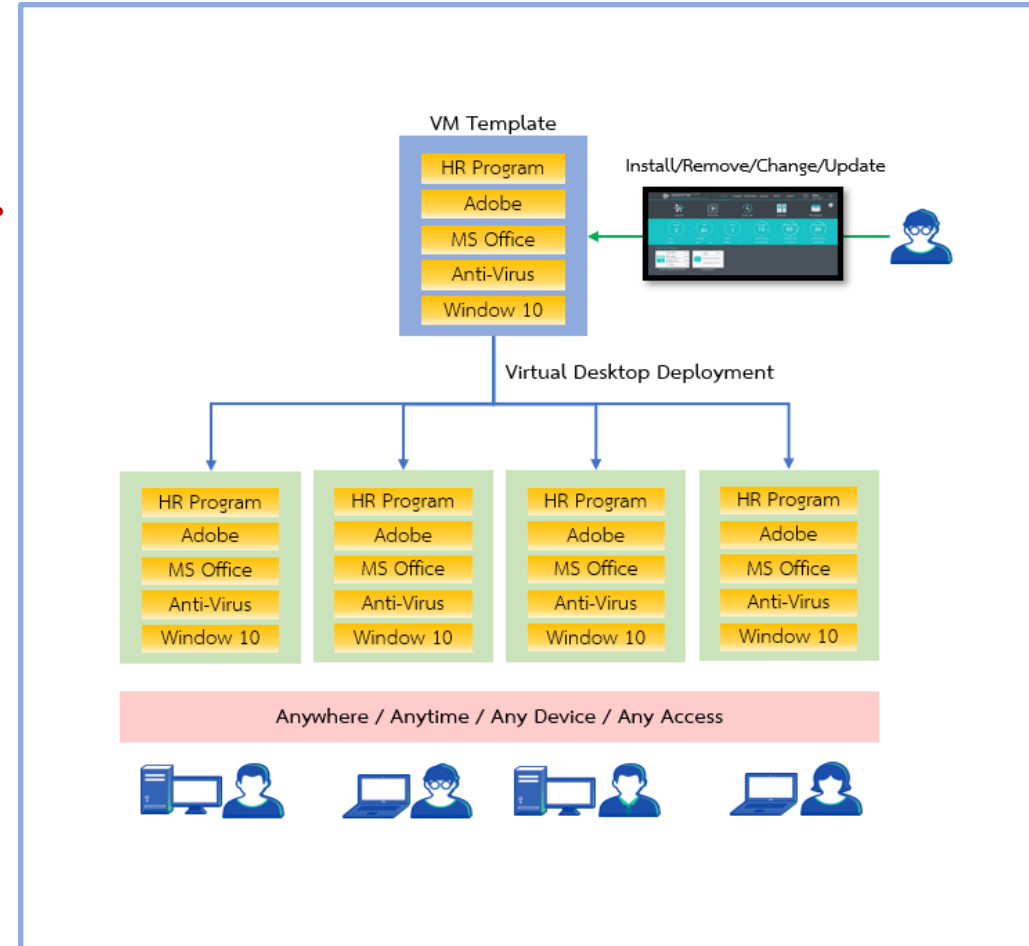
VM Template

HR Program
Adobe
MS Office
Anti-Virus
Window 10

Install/Remove/Change/Update

Virtual Desktop Deployment

HR Program
Adobe
MS Office
Anti-Virus
Window 10

HR Program
Adobe
MS Office
Anti-Virus
Window 10

HR Program
Adobe
MS Office
Anti-Virus
Window 10

HR Program
Adobe
MS Office
Anti-Virus
Window 10

Anywhere / Anytime / Any Device / Any Access